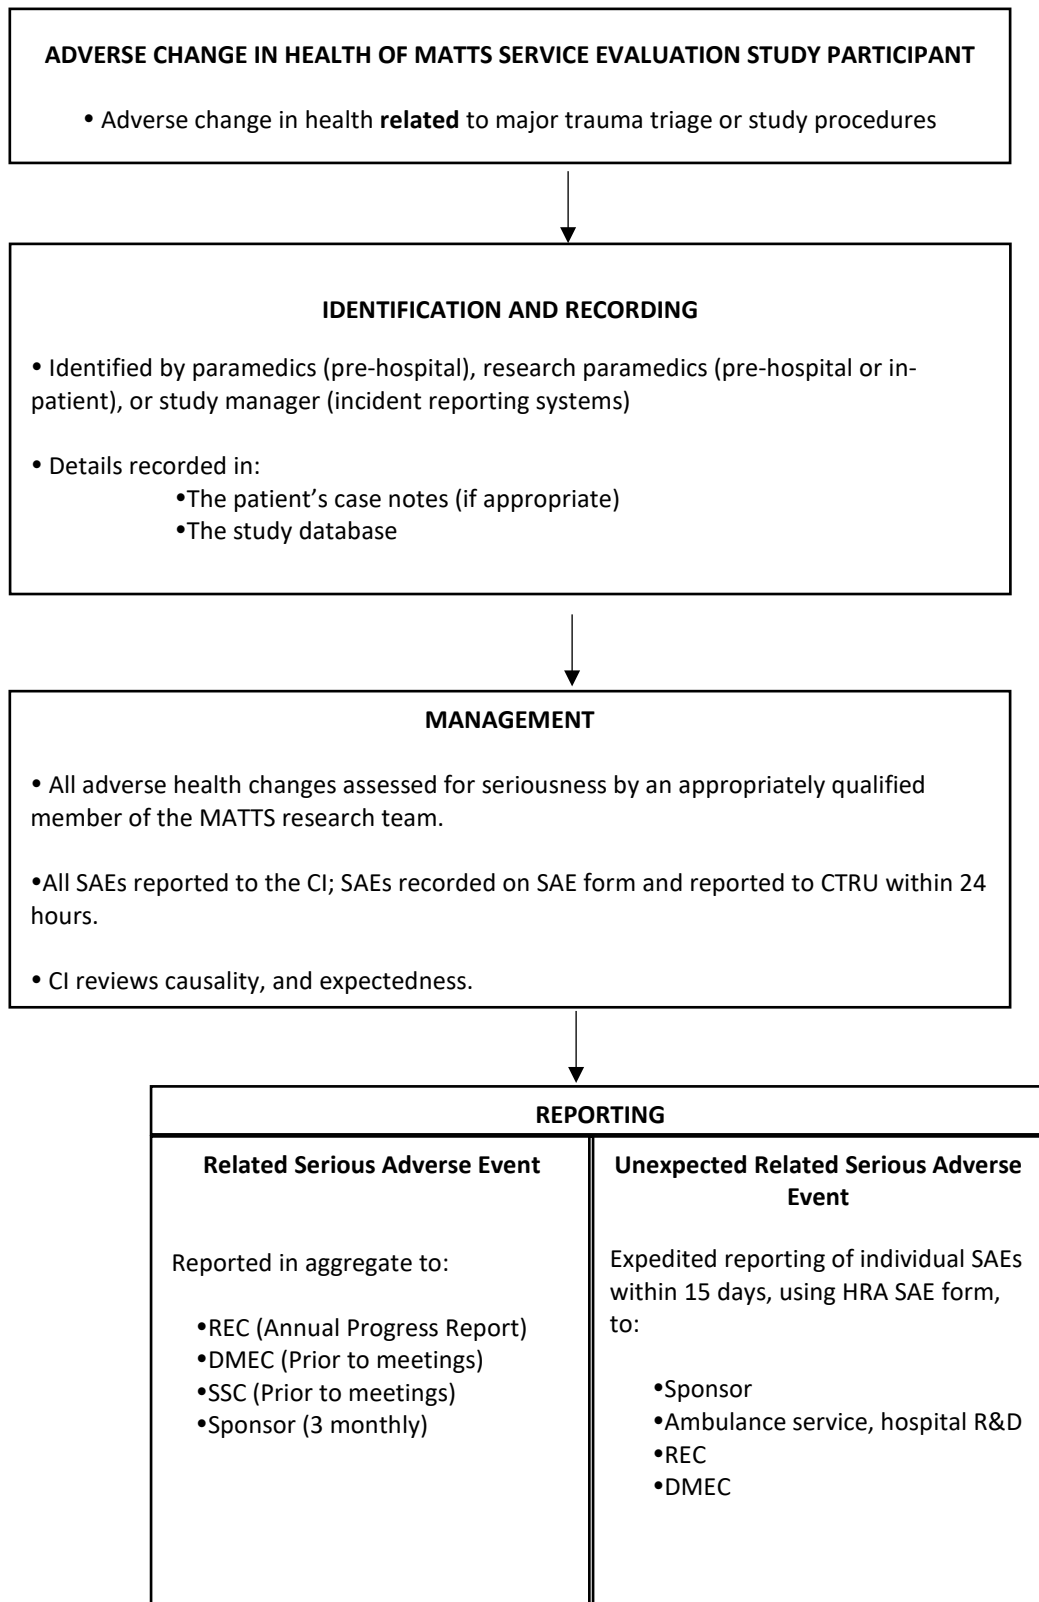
ADVERSE CHANGE IN HEALTH OF MATTS SERVICE EVALUATION STUDY PARTICIPANT

• Adverse change in health **related** to major trauma triage or study procedures

IDENTIFICATION AND RECORDING

• Identified by paramedics (pre-hospital), research paramedics (pre-hospital or in-patient), or study manager (incident reporting systems)

• Details recorded in:
•The patient's case notes (if appropriate)
•The study database

MANAGEMENT

• All adverse health changes assessed for seriousness by an appropriately qualified member of the MATTS research team.

•All SAEs reported to the CI; SAEs recorded on SAE form and reported to CTRU within 24 hours.

• CI reviews causality, and expectedness.

REPORTING

Related Serious Adverse Event

Reported in aggregate to:

•REC (Annual Progress Report)
•DMEC (Prior to meetings)
•SSC (Prior to meetings)
•Sponsor (3 monthly)

Unexpected Related Serious Adverse Event

Expedited reporting of individual SAEs within 15 days, using HRA SAE form, to:

•Sponsor
•Ambulance service, hospital R&D
•REC
•DMEC